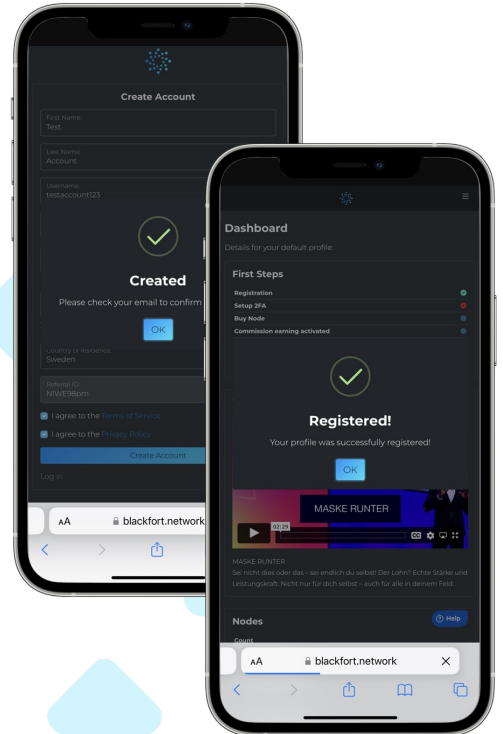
Create Account

First Name
Test

Last Name
Account

Username
testaccount123

Created

Please check your email to confirm

OK

Country of Residence
Sweden

Referral ID
NIWE98pm

I agree to the Terms of Service

I agree to the Privacy Policy

Create Account

Log in

AA blackfort.network

Dashboard

Details for your default profile:

First Steps

Registration
Setup 2FA
Buy Node
Commission earning activated

Registered!

Your profile was successfully registered!

OK

MASKE RUNTER

02:29

MASKE RUNTER
Sei nicht dies oder das – sei endlich du selbst! Der Lohn? Echte Stärke und Leistungskraft. Nicht nur für dich selbst – auch für alle in deinem Feld.

Nodes

Count

Help

AA blackfort.network